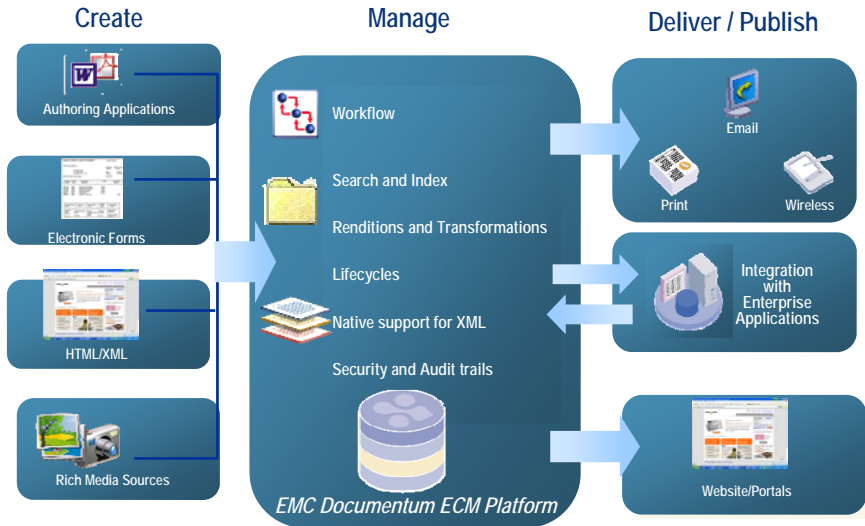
Create

Authoring Applications

Electronic Forms

HTML/XML

Rich Media Sources

Manage

Workflow

Search and Index

Renditions and Transformations

Lifecycles

Native support for XML

Security and Audit trails

EMC Documentum ECM Platform

Deliver / Publish

Email

Print

Wireless

Integration with Enterprise Applications

Website/Portals